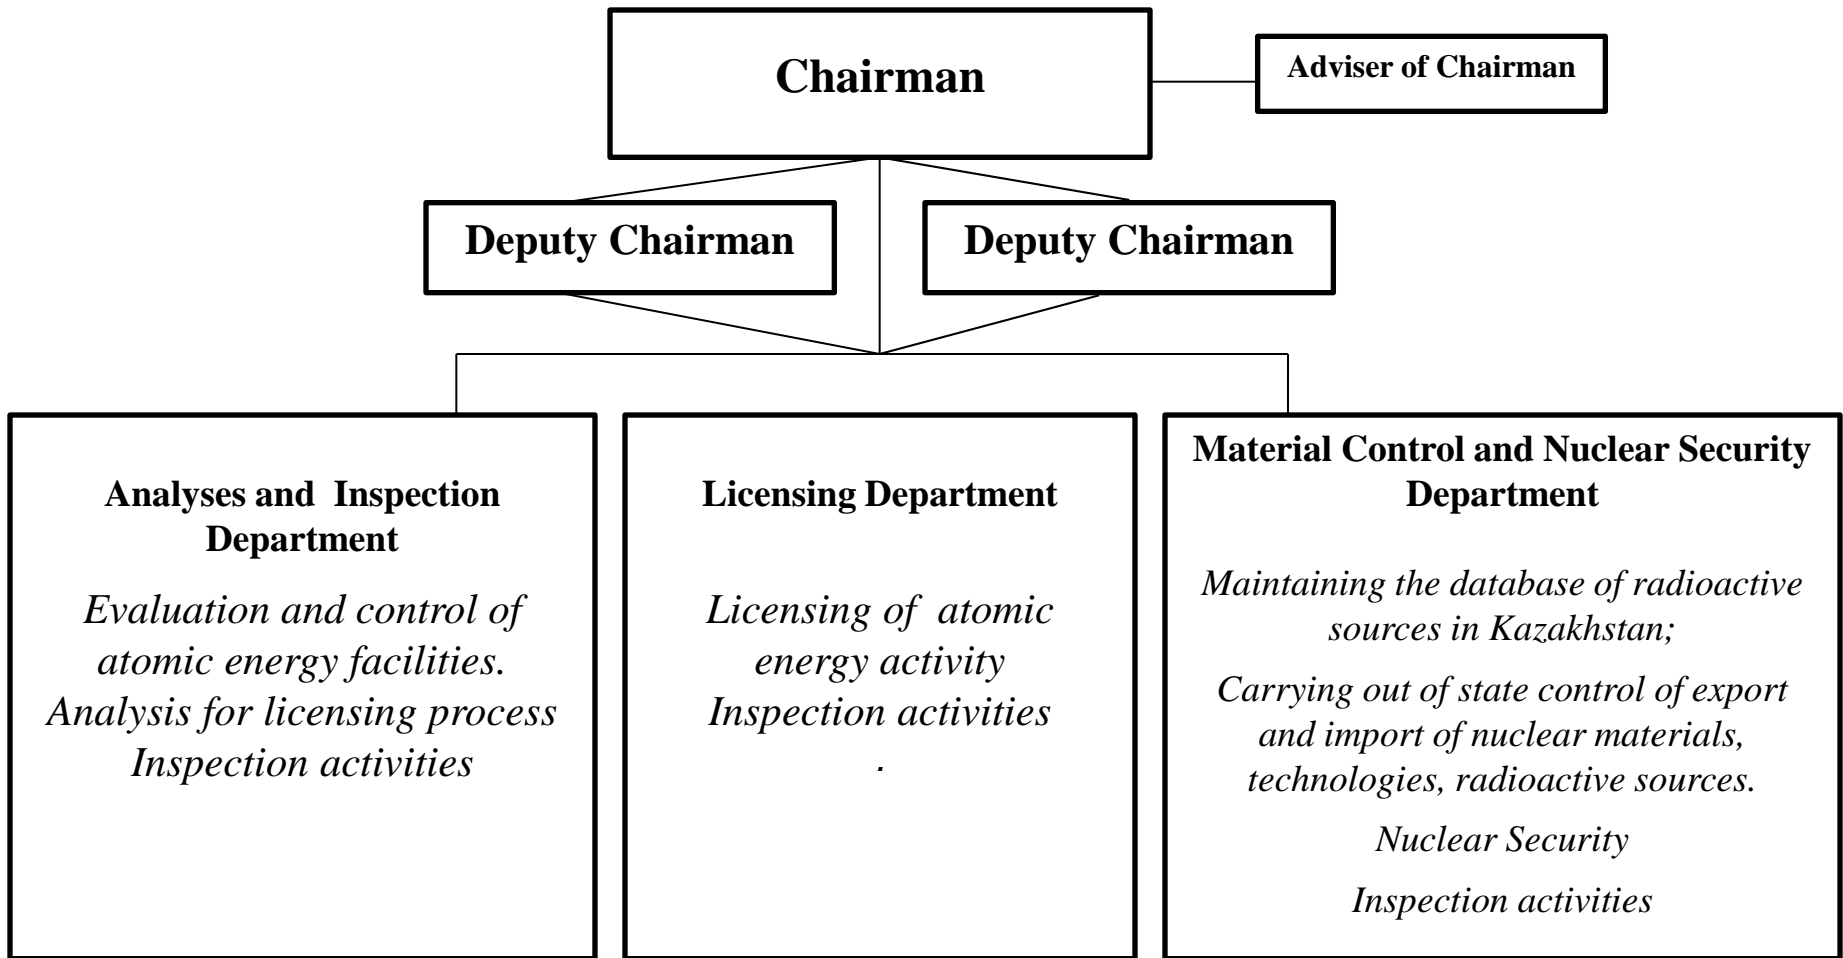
Chairman

Adviser of Chairman

Deputy Chairman

Deputy Chairman

Analyses and Inspection Department

*Evaluation and control of atomic energy facilities.*
*Analysis for licensing process*
*Inspection activities*

Licensing Department

*Licensing of atomic energy activity*
*Inspection activities*
*.*

Material Control and Nuclear Security Department

*Maintaining the database of radioactive sources in Kazakhstan;*

*Carrying out of state control of export and import of nuclear materials, technologies, radioactive sources.*

*Nuclear Security*

*Inspection activities*